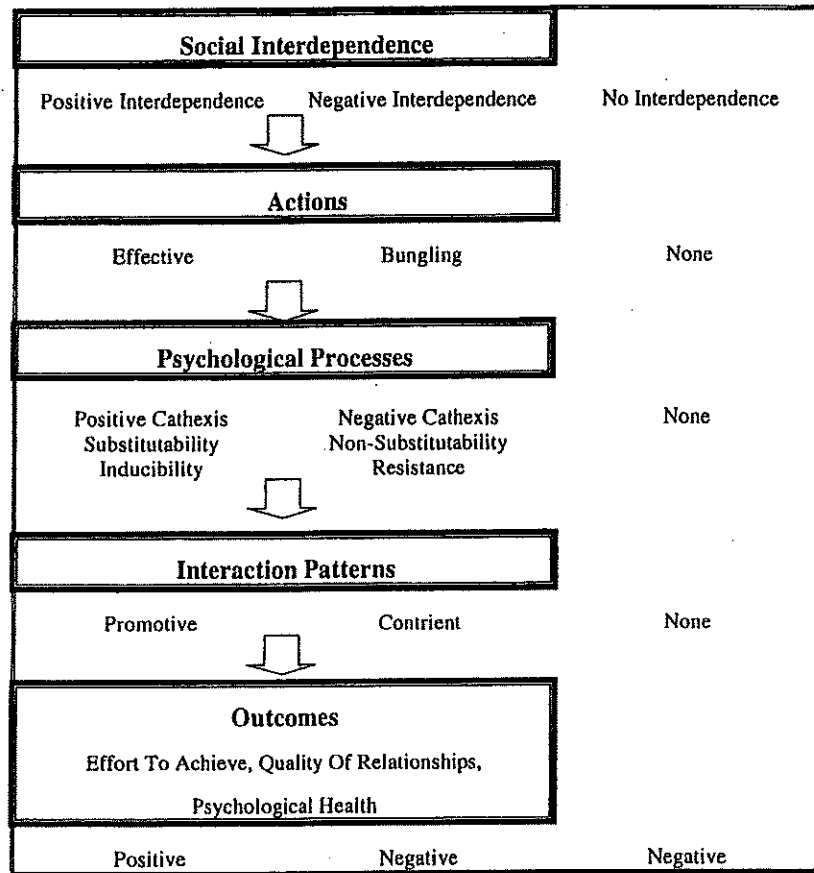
Social Interdependence

Positive Interdependence Negative Interdependence No Interdependence

Actions

Effective Bungling None

Psychological Processes

Positive Cathexis
Substitutability
Inducibility

Negative Cathexis
Non-Substitutability
Resistance

None

Interaction Patterns

Promotive Contrient None

Outcomes

Effort To Achieve, Quality Of Relationships,

Psychological Health

Positive Negative Negative